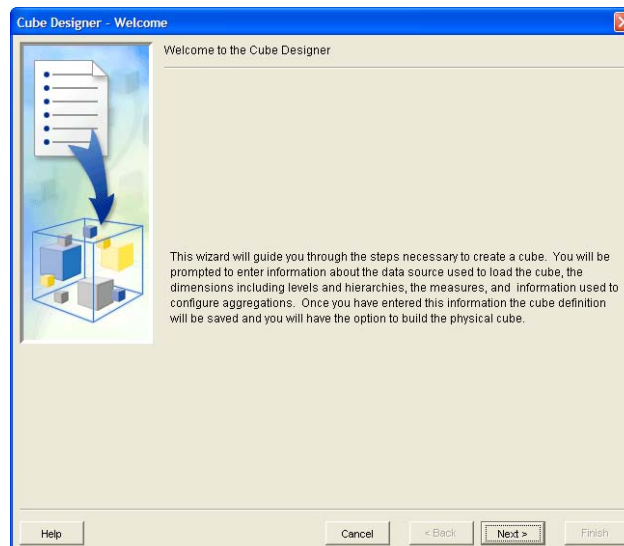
Cube Designer - Welcome

Welcome to the Cube Designer

This wizard will guide you through the steps necessary to create a cube. You will be prompted to enter information about the data source used to load the cube, the dimensions including levels and hierarchies, the measures, and information used to configure aggregations. Once you have entered this information the cube definition will be saved and you will have the option to build the physical cube.

Help

Cancel

< Back

Next >

Finish